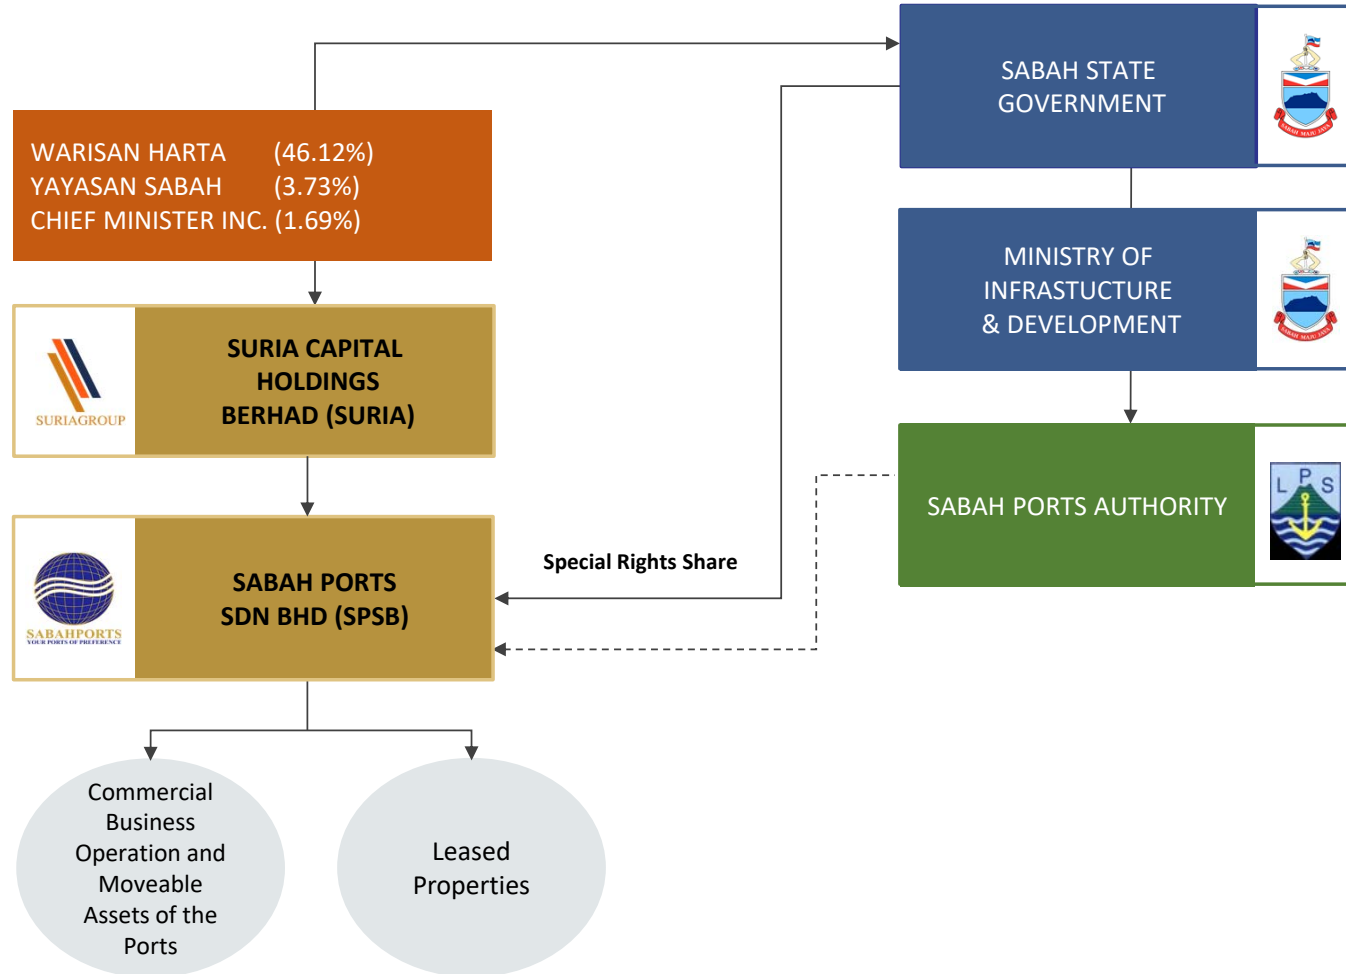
SABAH STATE GOVERNMENT

SABAH MAJU JAYA

WARISAN HARTA (46.12%)
YAYASAN SABAH (3.73%)
CHIEF MINISTER INC. (1.69%)

MINISTRY OF INFRASTUCTURE & DEVELOPMENT

SABAH MAJU JAYA

SURIAGROUP

SURIA CAPITAL HOLDINGS BERHAD (SURIA)

SABAH PORTS AUTHORITY

L P S

Special Rights Share

SABAHPORTS
YOUR PORTS OF PREFERENCE

SABAH PORTS SDN BHD (SPSB)

Commercial Business Operation and Moveable Assets of the Ports

Leased Properties